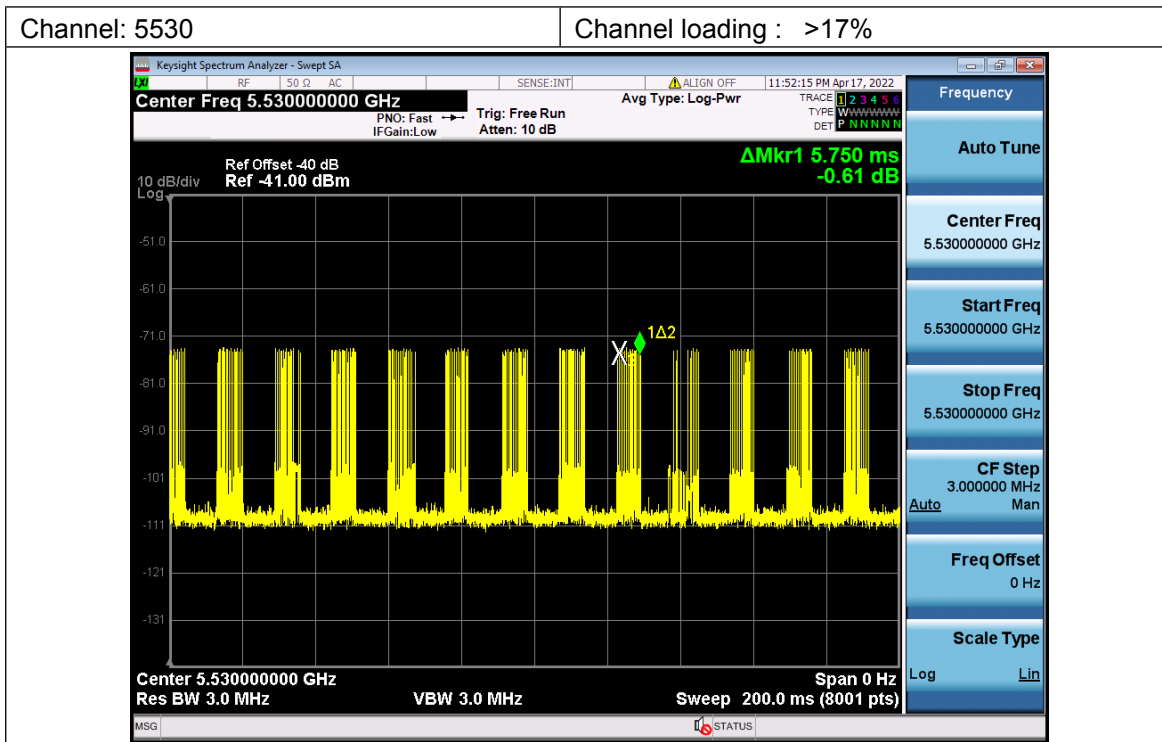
| Channel: 5530 | Channel loading : >17% |
|---|---|

Keysight Spectrum Analyzer - Swept SA
RF 50 Ω AC SENSE:INT ALIGN OFF 11:52:15 PM Apr 17, 2022
Center Freq 5.530000000 GHz
PNO: Fast IFGain:Low
Trig: Free Run Atten: 10 dB
Avg Type: Log-Pwr
TRACE 1 2 3 4 5 6 TYPE W DET P N N N N N
Frequency

Ref Offset -40 dB
10 dB/div Ref -41.00 dBm
Log
ΔMkr1 5.750 ms -0.61 dB

-51.0
-61.0
-71.0
-81.0
-91.0
-101
-111
-121
-131

X 1Δ2

Center 5.530000000 GHz Span 0 Hz
Res BW 3.0 MHz VBW 3.0 MHz Sweep 200.0 ms (8001 pts)

Auto Tune
Center Freq 5.530000000 GHz
Start Freq 5.530000000 GHz
Stop Freq 5.530000000 GHz
CF Step 3.000000 MHz Auto Man
Freq Offset 0 Hz
Scale Type Log Lin

MSG STATUS